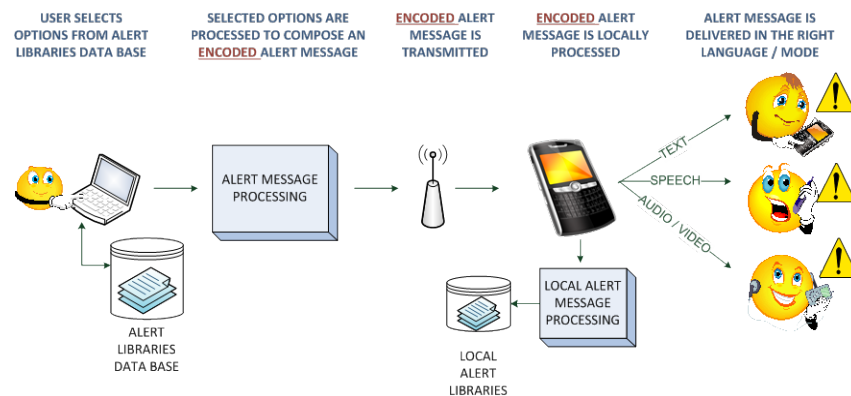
USER SELECTS OPTIONS FROM ALERT LIBRARIES DATA BASE

SELECTED OPTIONS ARE PROCESSED TO COMPOSE AN ENCODED ALERT MESSAGE

ENCODED ALERT MESSAGE IS TRANSMITTED

ENCODED ALERT MESSAGE IS LOCALLY PROCESSED

ALERT MESSAGE IS DELIVERED IN THE RIGHT LANGUAGE / MODE

ALERT MESSAGE PROCESSING

TEXT

SPEECH

AUDIO / VIDEO

ALERT LIBRARIES DATA BASE

LOCAL ALERT MESSAGE PROCESSING

LOCAL ALERT LIBRARIES